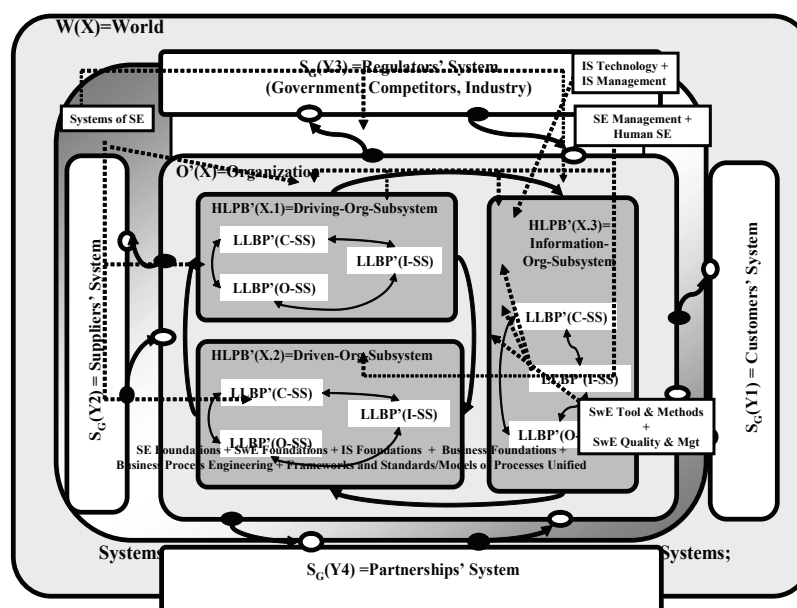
W(X)=World

$S_G$(X3) =Regulators' System (Government, Competitors, Industry)

IS Technology + IS Management

Systems of SE

SE Management + Human SE

O'(X)=Organization

HLPB'(X.1)=Driving-Org-Subsystem

LLBP'(C-SS)

LLBP'(I-SS)

LLBP'(O-SS)

HLPB'(X.3)= Information-Org-Subsystem

LLBP'(C-SS)

LLBP'(I-SS)

LLBP'(O-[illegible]

HLPB'(X.2)=Driven-Org-Subsystem

LLBP'(C-SS)

LLBP'(I-SS)

LLBP'(O-SS)

SwE Tool & Methods + SwE Quality & Mgt

SE Foundations + SwE Foundations + IS Foundations + Business Foundations + Business Process Engineering + Frameworks and Standards/Models of Processes Unified

$S_G$(Y2) = Suppliers' System

$S_G$(Y1) = Customers' System

Systems

Systems;

$S_G$(Y4) =Partnerships' System